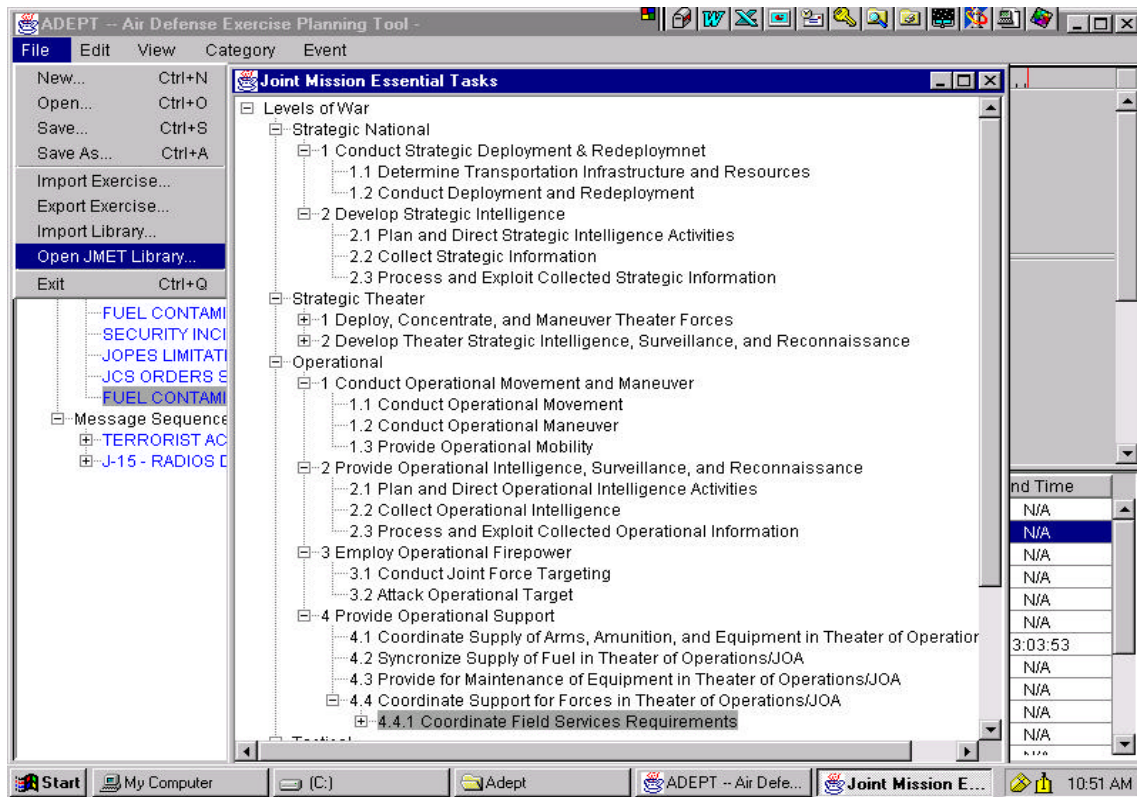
ADEPT -- Air Defense Exercise Planning Tool -

File Edit View Category Event

New... Ctrl+N
Open... Ctrl+O
Save... Ctrl+S
Save As... Ctrl+A
Import Exercise...
Export Exercise...
Import Library...
Open JMET Library...
Exit Ctrl+Q

FUEL CONTAMI
SECURITY INCI
JOPES LIMITATI
JCS ORDERS S
FUEL CONTAMI
Message Sequence
TERRORIST AC
J-15 - RADIOS D

Joint Mission Essential Tasks

Levels of War
Strategic National
1 Conduct Strategic Deployment & Redeploymnet
1.1 Determine Transportation Infrastructure and Resources
1.2 Conduct Deployment and Redeployment
2 Develop Strategic Intelligence
2.1 Plan and Direct Strategic Intelligence Activities
2.2 Collect Strategic Information
2.3 Process and Exploit Collected Strategic Information
Strategic Theater
1 Deploy, Concentrate, and Maneuver Theater Forces
2 Develop Theater Strategic Intelligence, Surveillance, and Reconnaissance
Operational
1 Conduct Operational Movement and Maneuver
1.1 Conduct Operational Movement
1.2 Conduct Operational Maneuver
1.3 Provide Operational Mobility
2 Provide Operational Intelligence, Surveillance, and Reconnaissance
2.1 Plan and Direct Operational Intelligence Activities
2.2 Collect Operational Intelligence
2.3 Process and Exploit Collected Operational Information
3 Employ Operational Firepower
3.1 Conduct Joint Force Targeting
3.2 Attack Operational Target
4 Provide Operational Support
4.1 Coordinate Supply of Arms, Amunition, and Equipment in Theater of Operatior
4.2 Syncronize Supply of Fuel in Theater of Operations/JOA
4.3 Provide for Maintenance of Equipment in Theater of Operations/JOA
4.4 Coordinate Support for Forces in Theater of Operations/JOA
4.4.1 Coordinate Field Services Requirements
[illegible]

nd Time
N/A
N/A
N/A
N/A
N/A
N/A
3:03:53
N/A
N/A
N/A
N/A
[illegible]

Start My Computer (C:) Adept ADEPT -- Air Defe... Joint Mission E... 10:51 AM